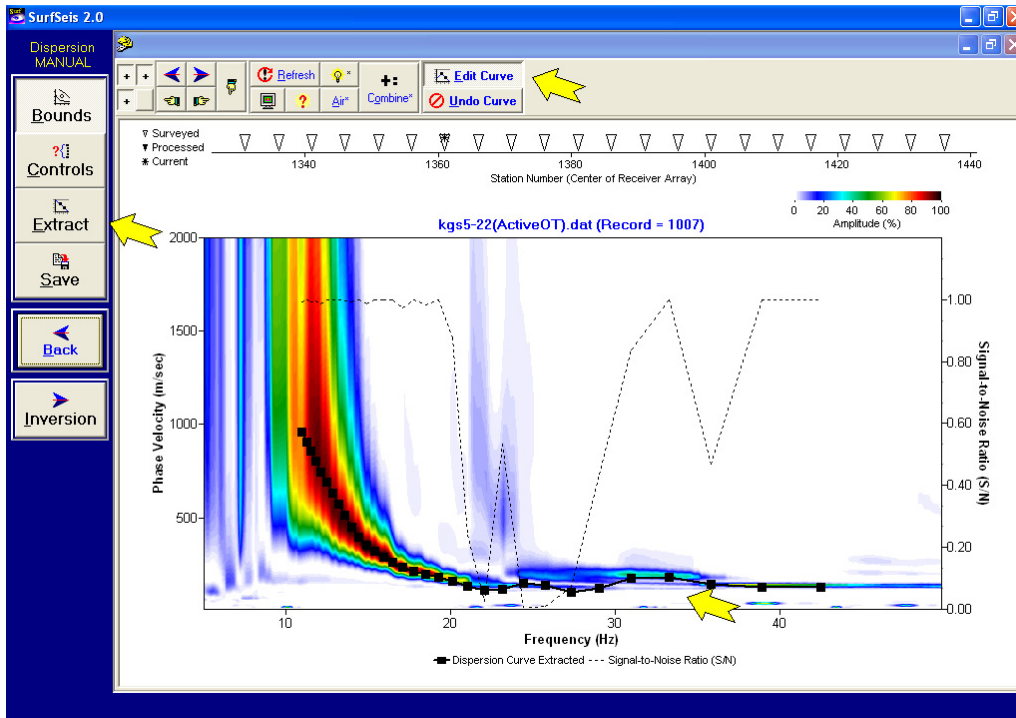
SurfSeis 2.0

Dispersion MANUAL

Bounds

Controls

Extract

Save

Back

Inversion

+ +
+

Refresh

Air*

Combine*

Edit Curve

Undo Curve

▽ Surveyed
▼ Processed
✱ Current

1340 1360 1380 1400 1420 1440

Station Number (Center of Receiver Array)

0 20 40 60 80 100
Amplitude (%)

kgs5-22(ActiveOT).dat (Record = 1007)

Phase Velocity (m/sec)

2000
1500
1000
500

Signal-to-Noise Ratio (S/N)

1.00
0.80
0.60
0.40
0.20
0.00

10 20 30 40

Frequency (Hz)

Dispersion Curve Extracted - - - Signal-to-Noise Ratio (S/N)